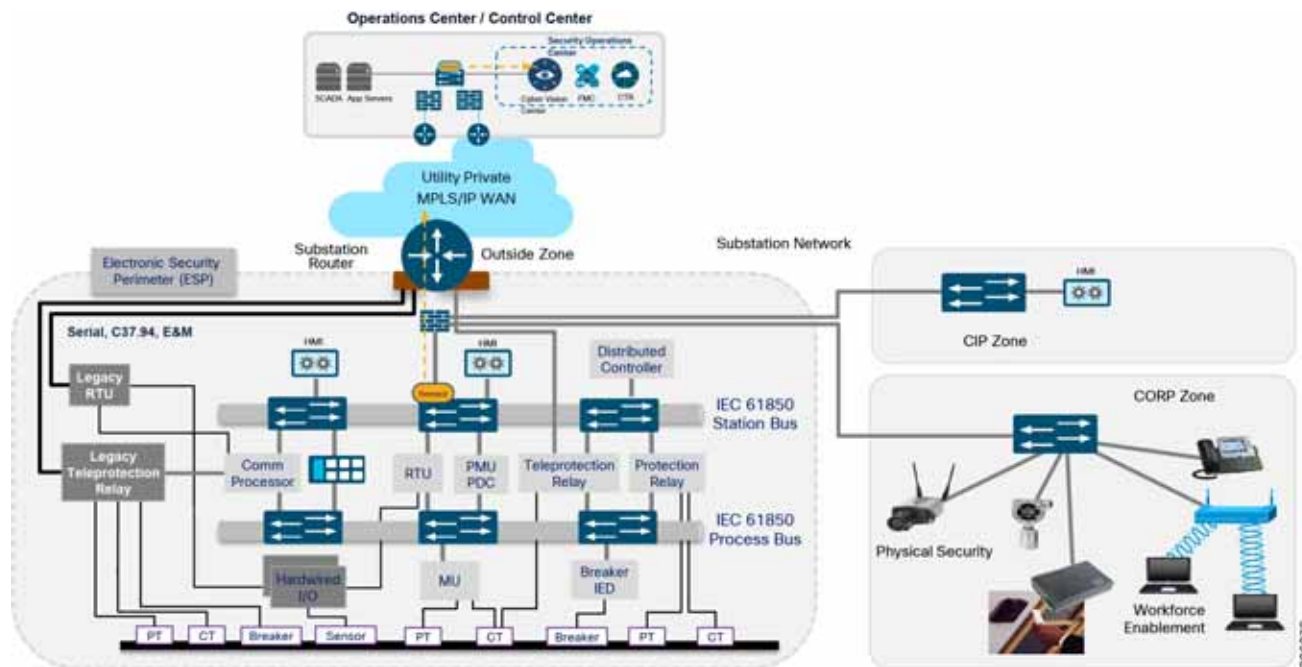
Operations Center / Control Center

SCADA App Servers

Security Operations Center

Cyber Vision Center FMC CTR

Utility Private MPLS/IP WAN

Substation Router

Outside Zone

Substation Network

Electronic Security Perimeter (ESP)

Serial, C37.94, E&M

HMI

HMI

HMI

Distributed Controller

CIP Zone

CORP Zone

Legacy RTU

Sensor

IEC 61850 Station Bus

Legacy Teleprotection Relay

Comm Processor

RTU

PMU PDC

Teleprotection Relay

Protection Relay

IEC 61850 Process Bus

Hardwired I/O

MU

Breaker IED

Physical Security

Workforce Enablement

PT CT Breaker Sensor PT CT Breaker PT CT